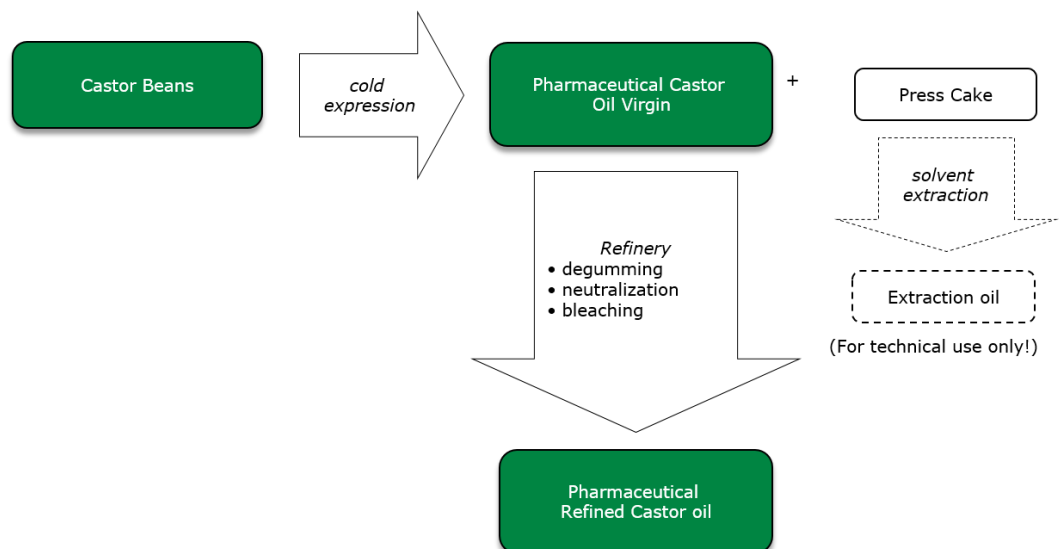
Castor Beans

cold expression

Pharmaceutical Castor Oil Virgin

+

Press Cake

solvent extraction

Refinery
• degumming
• neutralization
• bleaching

Extraction oil

(For technical use only!)

Pharmaceutical Refined Castor oil